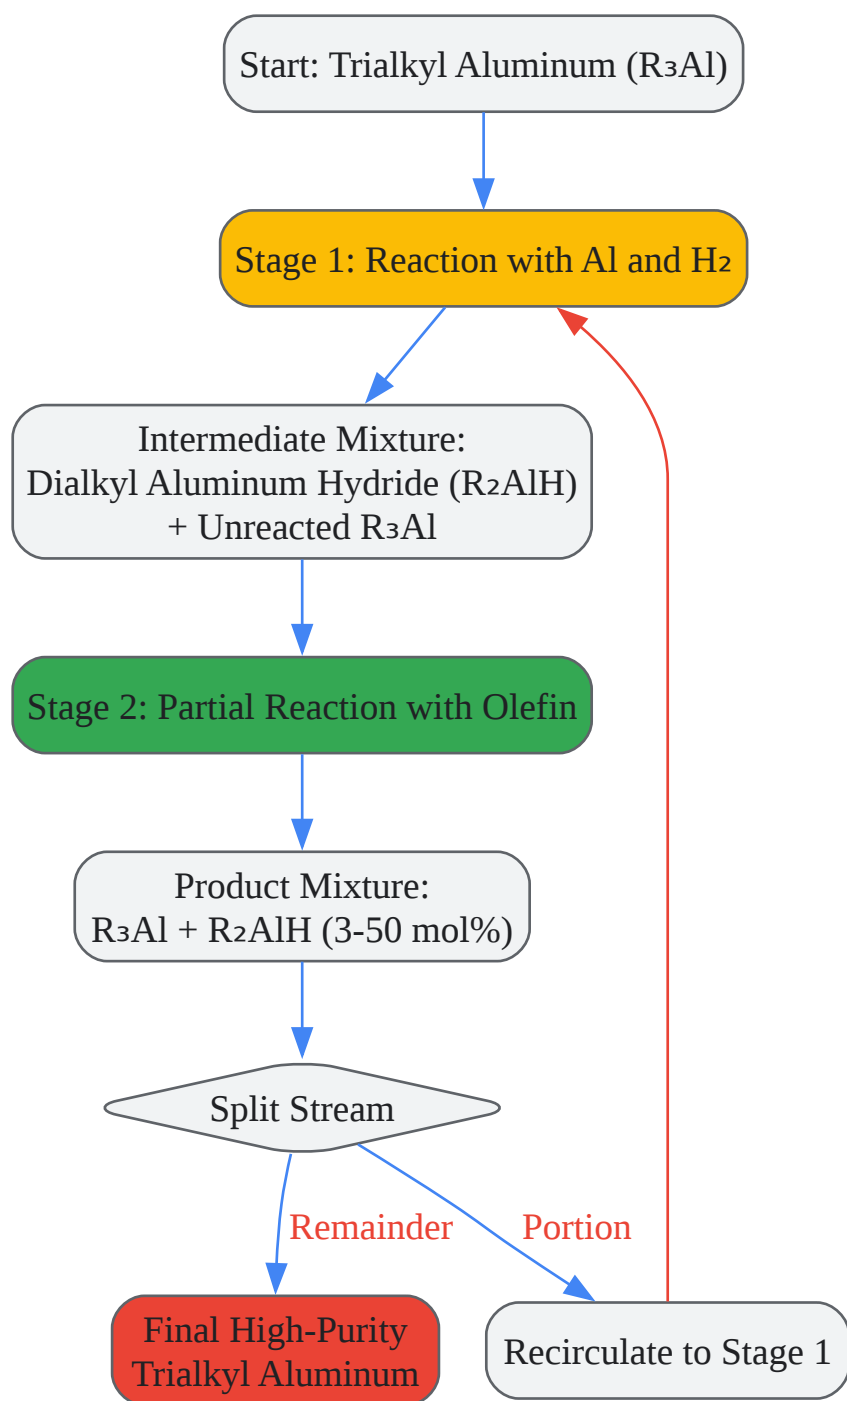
Start: Trialkyl Aluminum ($R_3Al$)

Stage 1: Reaction with Al and $H_2$

Intermediate Mixture:
Dialkyl Aluminum Hydride ($R_2AlH$)
+ Unreacted $R_3Al$

Stage 2: Partial Reaction with Olefin

Product Mixture:
$R_3Al$ + $R_2AlH$ (3-50 mol%)

Split Stream

Remainder

Portion

Final High-Purity
Trialkyl Aluminum

Recirculate to Stage 1